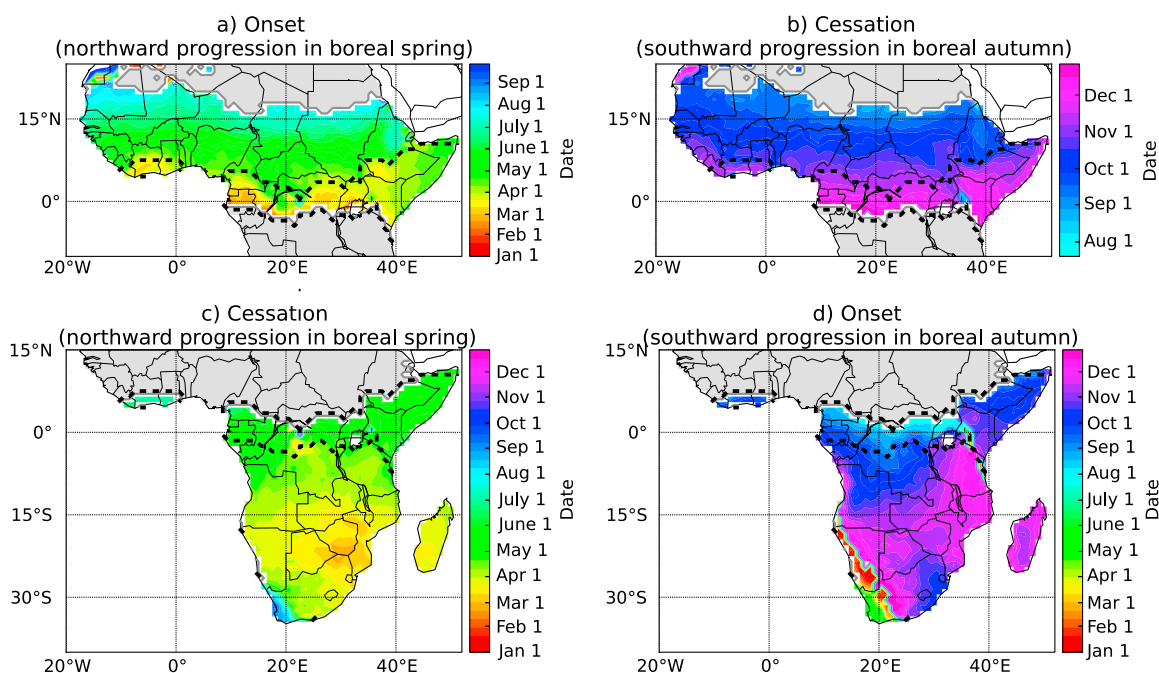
a) Onset
(northward progression in boreal spring)

15°N
0°
20°W 0° 20°E 40°E

Sep 1
Aug 1
July 1
June 1
May 1
Apr 1
Mar 1
Feb 1
Jan 1
Date

b) Cessation
(southward progression in boreal autumn)

15°N
0°
20°W 0° 20°E 40°E

Dec 1
Nov 1
Oct 1
Sep 1
Aug 1
Date

c) Cessation
(northward progression in boreal spring)

15°N
0°
15°S
30°S
20°W 0° 20°E 40°E

Dec 1
Nov 1
Oct 1
Sep 1
Aug 1
July 1
June 1
May 1
Apr 1
Mar 1
Feb 1
Jan 1
Date

d) Onset
(southward progression in boreal autumn)

15°N
0°
15°S
30°S
20°W 0° 20°E 40°E

Dec 1
Nov 1
Oct 1
Sep 1
Aug 1
July 1
June 1
May 1
Apr 1
Mar 1
Feb 1
Jan 1
Date